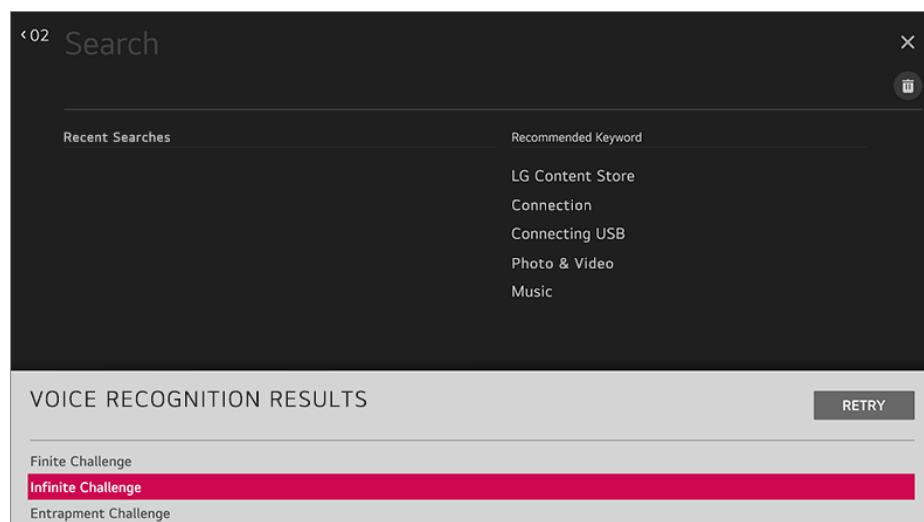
‹02 Search

×

Recent Searches

Recommended Keyword

LG Content Store
Connection
Connecting USB
Photo & Video
Music

VOICE RECOGNITION RESULTS

RETRY

Finite Challenge
Infinite Challenge
Entrapment Challenge